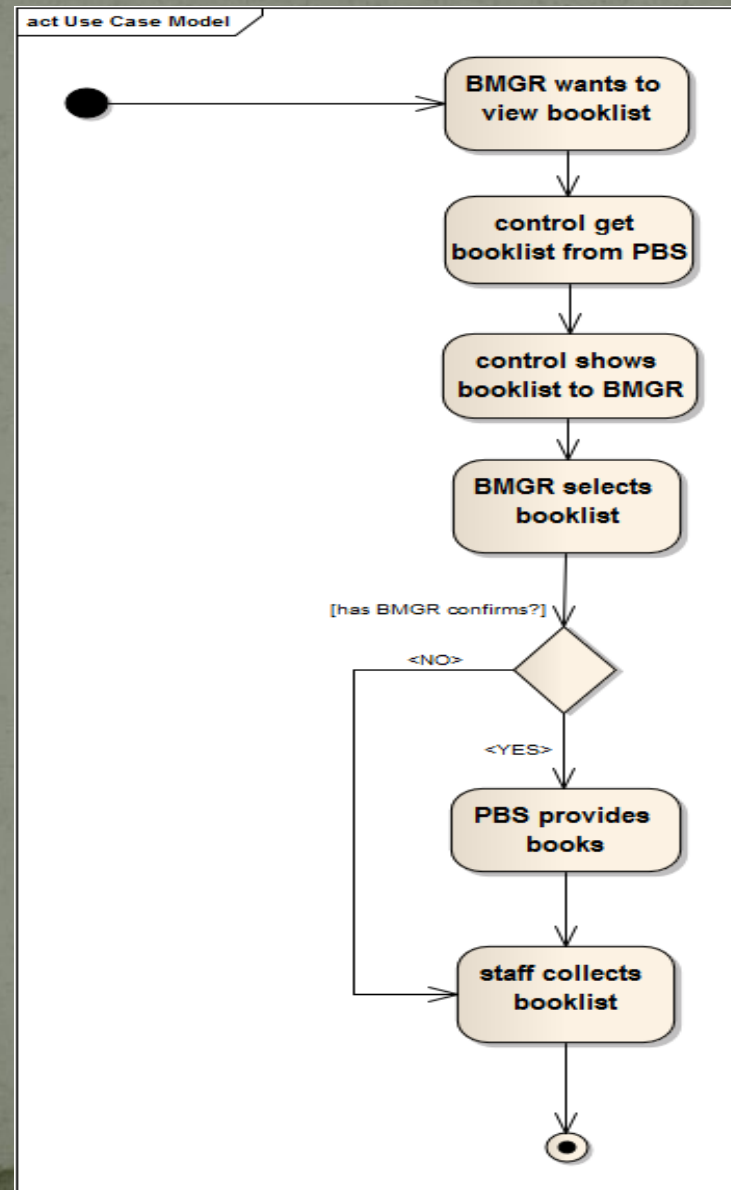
act Use Case Model

BMGR wants to view booklist

control get booklist from PBS

control shows booklist to BMGR

BMGR selects booklist

[has BMGR confirms?]

<NO>

<YES>

PBS provides books

staff collects booklist